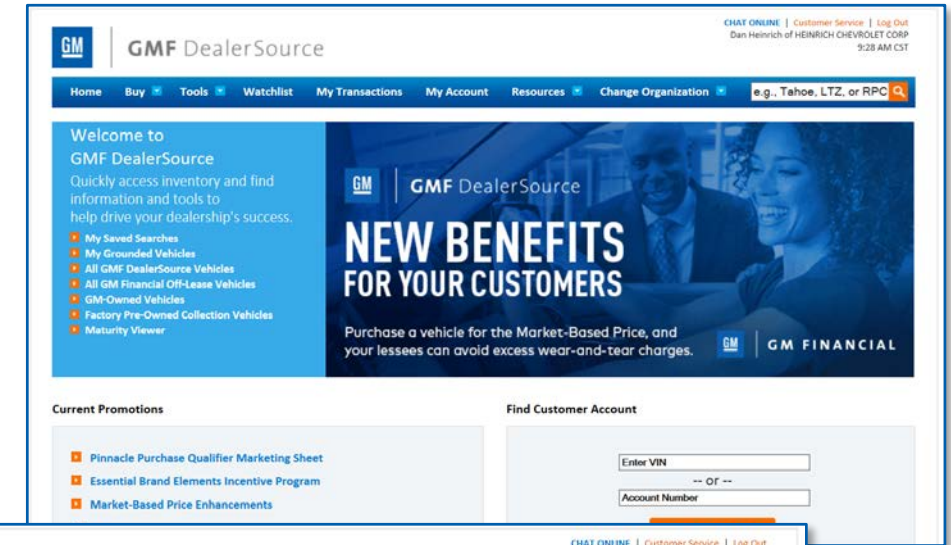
GM | GMF DealerSource

CHAT ONLINE | Customer Service | Log Out
Dan Heinrich of HEINRICH CHEVROLET CORP
9:28 AM CST

Home Buy Tools Watchlist My Transactions My Account Resources Change Organization e.g., Tahoe, LTZ, or RPC

Welcome to GMF DealerSource
Quickly access inventory and find information and tools to help drive your dealership's success.

My Saved Searches
My Grounded Vehicles
All GMF DealerSource Vehicles
All GM Financial Off-Lease Vehicles
GM-Owned Vehicles
Factory Pre-Owned Collection Vehicles
Maturity Viewer

GM | GMF DealerSource
NEW BENEFITS FOR YOUR CUSTOMERS
Purchase a vehicle for the Market-Based Price, and your lessees can avoid excess wear-and-tear charges.
GM | GM FINANCIAL

Current Promotions

Pinnacle Purchase Qualifier Marketing Sheet
Essential Brand Elements Incentive Program
Market-Based Price Enhancements

Find Customer Account

Enter VIN
-- or --
Account Number

CHAT ONLINE | Customer Service | Log Out